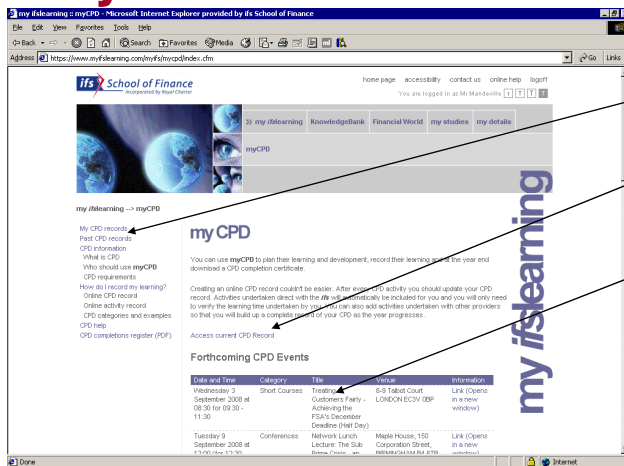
my ifslearning :: myCPD - Microsoft Internet Explorer provided by ifs School of Finance

File Edit View Favorites Tools Help

Back Search Favorites Media

Address https://www.myifslearning.com/myifs/mycpd/index.cfm Go Links

ifs School of Finance
Incorporated by Royal Charter

home page accessibility contact us online help logoff

You are logged in as Mr Mandeville

» my ifslearning KnowledgeBank Financial World my studies my details

myCPD

my ifslearning --> myCPD

My CPD records
Past CPD records
CPD information
What is CPD
Who should use myCPD
CPD requirements
How do I record my learning?
Online CPD record
Online activity record
CPD categories and examples
CPD help
CPD completions register (PDF)

my CPD

You can use myCPD to plan their learning and development, record their learning and at the year end download a CPD completion certificate.

Creating an online CPD record couldn't be easier. After every CPD activity you should update your CPD record. Activities undertaken direct with the ifs will automatically be included for you and you will only need to verify the learning time undertaken by you. You can also add activities undertaken with other providers so that you will build up a complete record of your CPD as the year progresses.

Access current CPD Record

Forthcoming CPD Events

| Date and Time | Category | Title | Venue | Information |
|---|---|---|---|---|
| Wednesday 3 September 2008 at 08:30 for 09:30 - 11:30 | Short Courses | Treating Customers Fairly - Achieving the FSA's December Deadline (Half Day) | 8-9 Talbot Court LONDON EC3V 0BP | Link (Opens in a new window) |
| Tuesday 9 September 2008 at 12:00 for 12:30 | Conferences | Network Lunch Lecture: The Sub Prime Crisis - an | Maple House, 150 Corporation Street, BIRMINGHAM B4 6TB | Link (Opens in a new window) |

my ifslearning

Done Internet